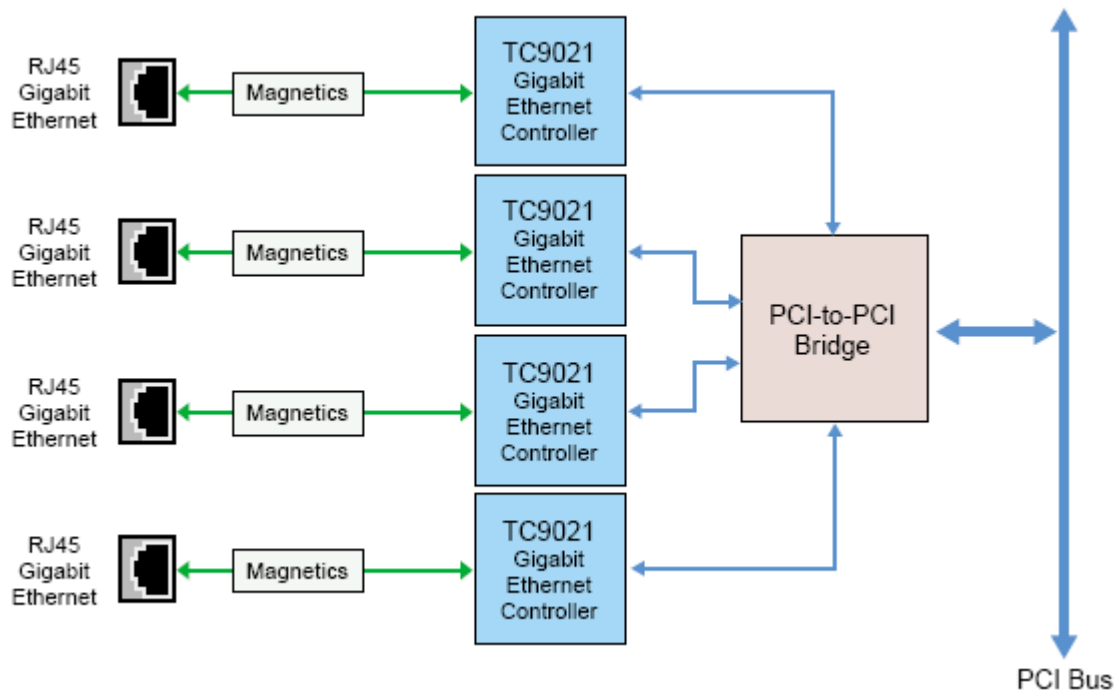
RJ45 Gigabit Ethernet

Magnetics

TC9021 Gigabit Ethernet Controller

RJ45 Gigabit Ethernet

Magnetics

TC9021 Gigabit Ethernet Controller

RJ45 Gigabit Ethernet

Magnetics

TC9021 Gigabit Ethernet Controller

RJ45 Gigabit Ethernet

Magnetics

TC9021 Gigabit Ethernet Controller

PCI-to-PCI Bridge

PCI Bus